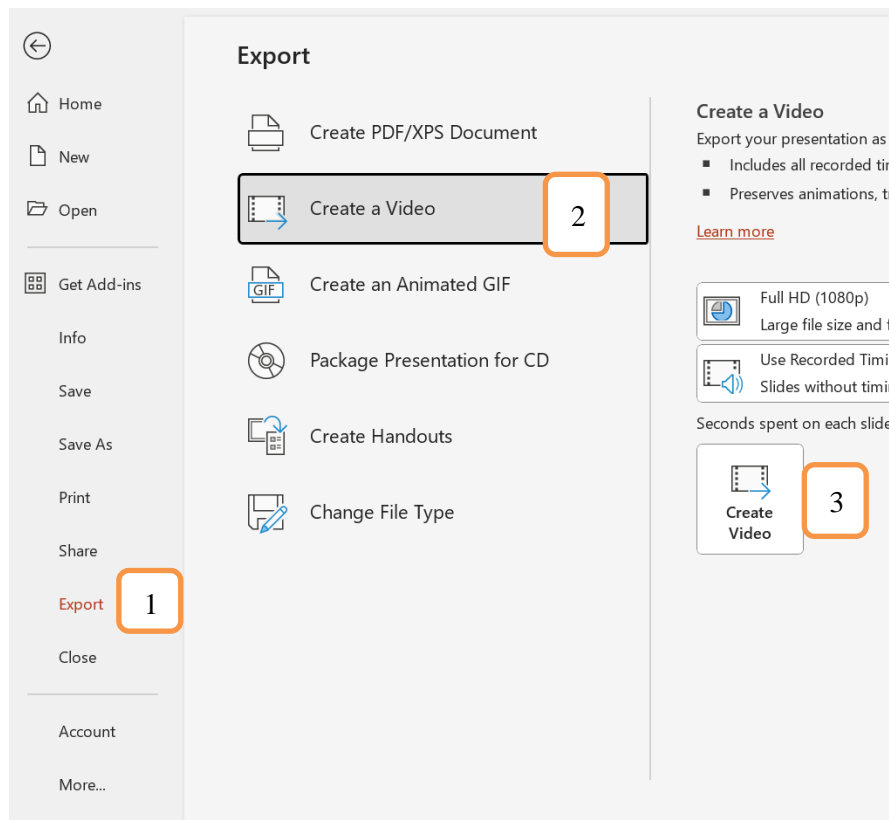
Home
New
Open
Get Add-ins
Info
Save
Save As
Print
Share
Export
1
Close
Account
More...

Export

Create PDF/XPS Document
Create a Video
2
GIF
Create an Animated GIF
Package Presentation for CD
Create Handouts
Change File Type

Create a Video
Export your presentation as
▪ Includes all recorded ti
▪ Preserves animations, t
Learn more

Full HD (1080p)
Large file size and
Use Recorded Timi
Slides without timi
Seconds spent on each slide
Create Video
3